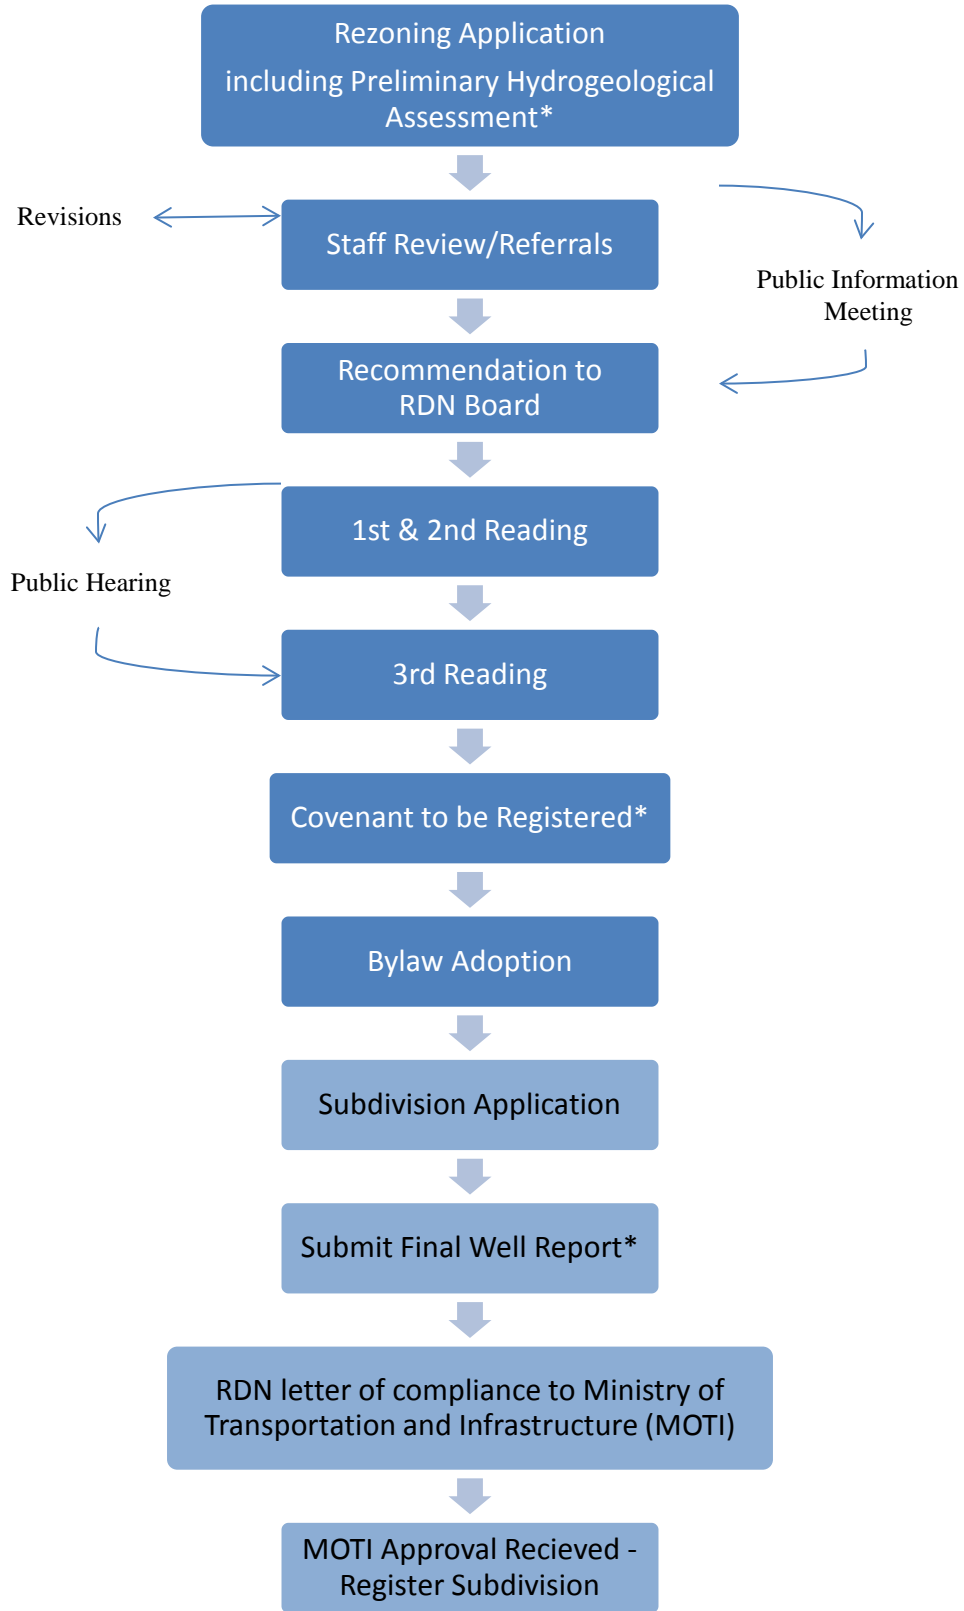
Rezoning Application
including Preliminary Hydrogeological Assessment*

Revisions

Staff Review/Referrals

Public Information Meeting

Recommendation to RDN Board

1st & 2nd Reading

Public Hearing

3rd Reading

Covenant to be Registered*

Bylaw Adoption

Subdivision Application

Submit Final Well Report*

RDN letter of compliance to Ministry of Transportation and Infrastructure (MOTI)

MOTI Approval Recieved - Register Subdivision